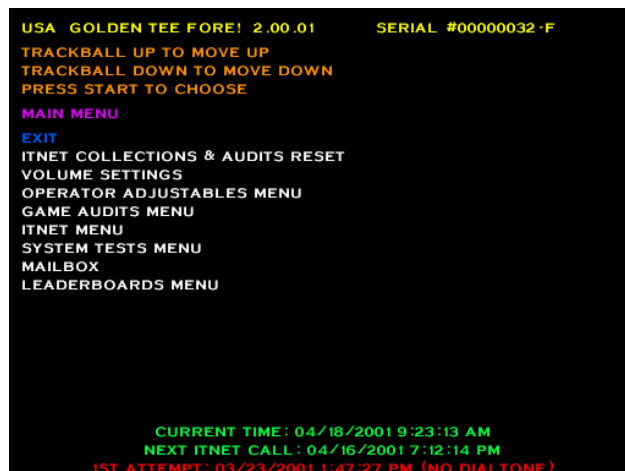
USA GOLDEN TEE FORE! 2.00.01 SERIAL #00000032-F

TRACKBALL UP TO MOVE UP
TRACKBALL DOWN TO MOVE DOWN
PRESS START TO CHOOSE

MAIN MENU

EXIT
ITNET COLLECTIONS & AUDITS RESET
VOLUME SETTINGS
OPERATOR ADJUSTABLES MENU
GAME AUDITS MENU
ITNET MENU
SYSTEM TESTS MENU
MAILBOX
LEADERBOARDS MENU

CURRENT TIME: 04/18/2001 9:23:13 AM
NEXT ITNET CALL: 04/16/2001 7:12:14 PM
1ST ATTEMPT: 03/23/2001 1:47:27 PM (NO DIALTONE)